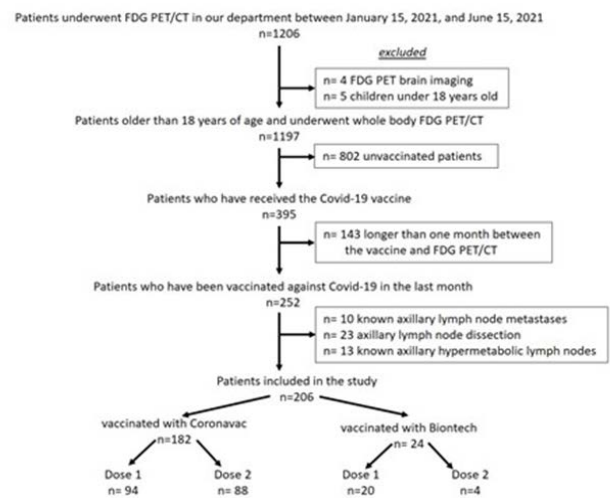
Patients underwent FDG PET/CT in our department between January 15, 2021, and June 15, 2021
n=1206

excluded

n= 4 FDG PET brain imaging
n= 5 children under 18 years old

Patients older than 18 years of age and underwent whole body FDG PET/CT
n=1197

n= 802 unvaccinated patients

Patients who have received the Covid-19 vaccine
n=395

n= 143 longer than one month between the vaccine and FDG PET/CT

Patients who have been vaccinated against Covid-19 in the last month
n=252

n= 10 known axillary lymph node metastases
n= 23 axillary lymph node dissection
n= 13 known axillary hypermetabolic lymph nodes

Patients included in the study
n=206

vaccinated with Coronavac
n=182

vaccinated with Biontech
n= 24

Dose 1
n= 94

Dose 2
n= 88

Dose 1
n=20

Dose 2
n=4